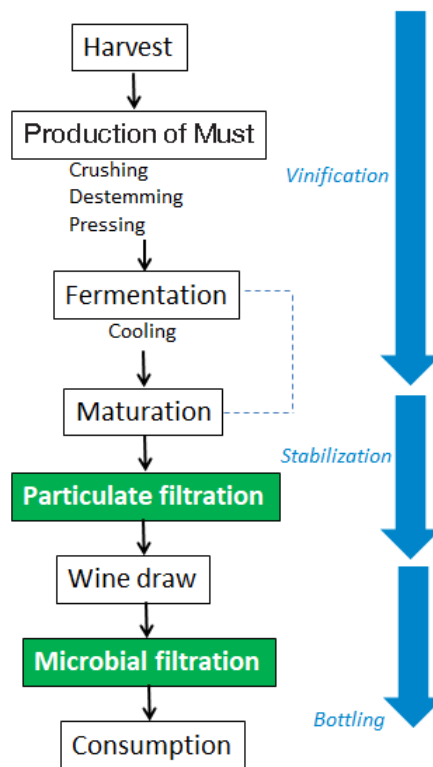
Harvest

Production of Must

Crushing
Destemming
Pressing

Fermentation

Cooling

Maturation

Particulate filtration

Wine draw

Microbial filtration

Consumption

Vinification

Stabilization

Bottling